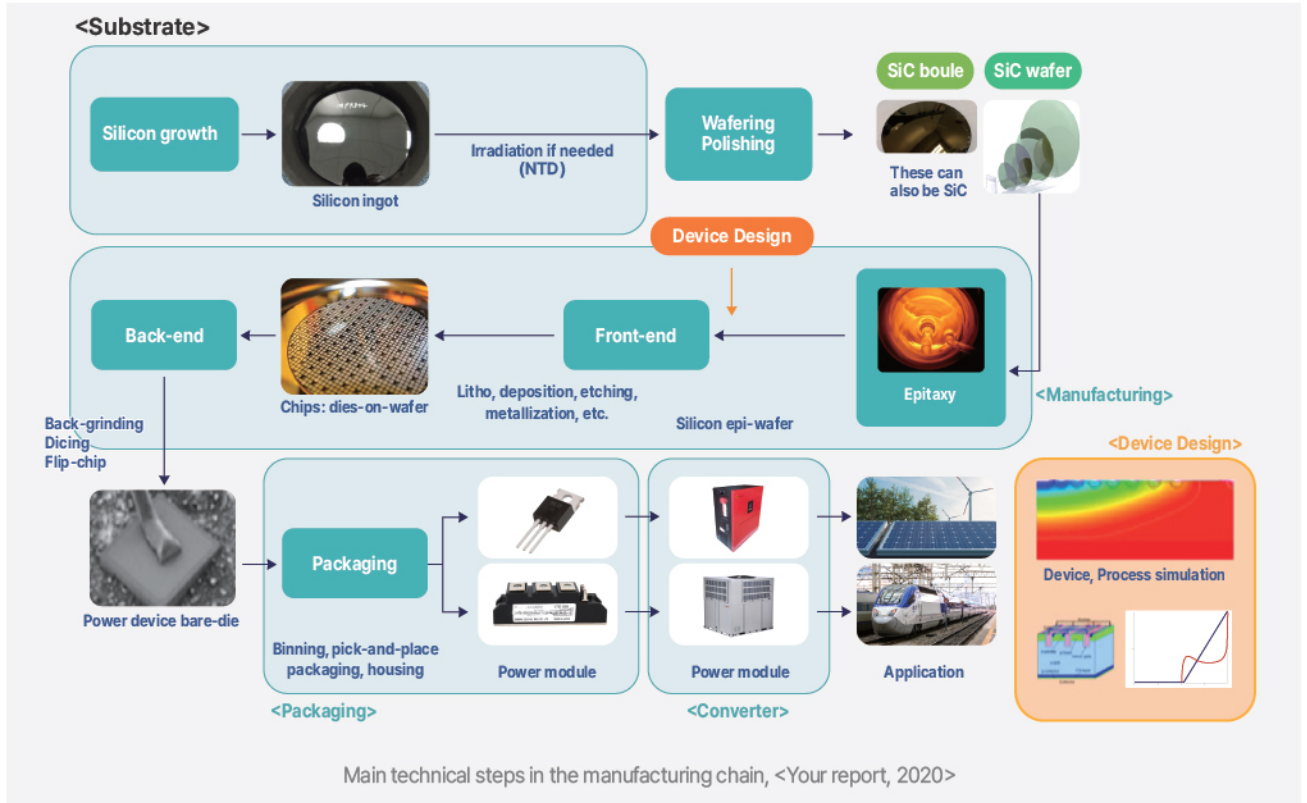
<Substrate>

Silicon growth

Silicon ingot

Irradiation if needed (NTD)

Wafering Polishing

SiC boule

SiC wafer

These can also be SiC

Device Design

Back-end

Chips: dies-on-wafer

Front-end

Litho, deposition, etching, metallization, etc.

Epitaxy

Silicon epi-wafer

<Manufacturing>

Back-grinding
Dicing
Flip-chip

Power device bare-die

Packaging

Binning, pick-and-place packaging, housing

Power module

Power module

Application

<Packaging>

<Converter>

<Device Design>

Device, Process simulation

Main technical steps in the manufacturing chain, <Your report, 2020>